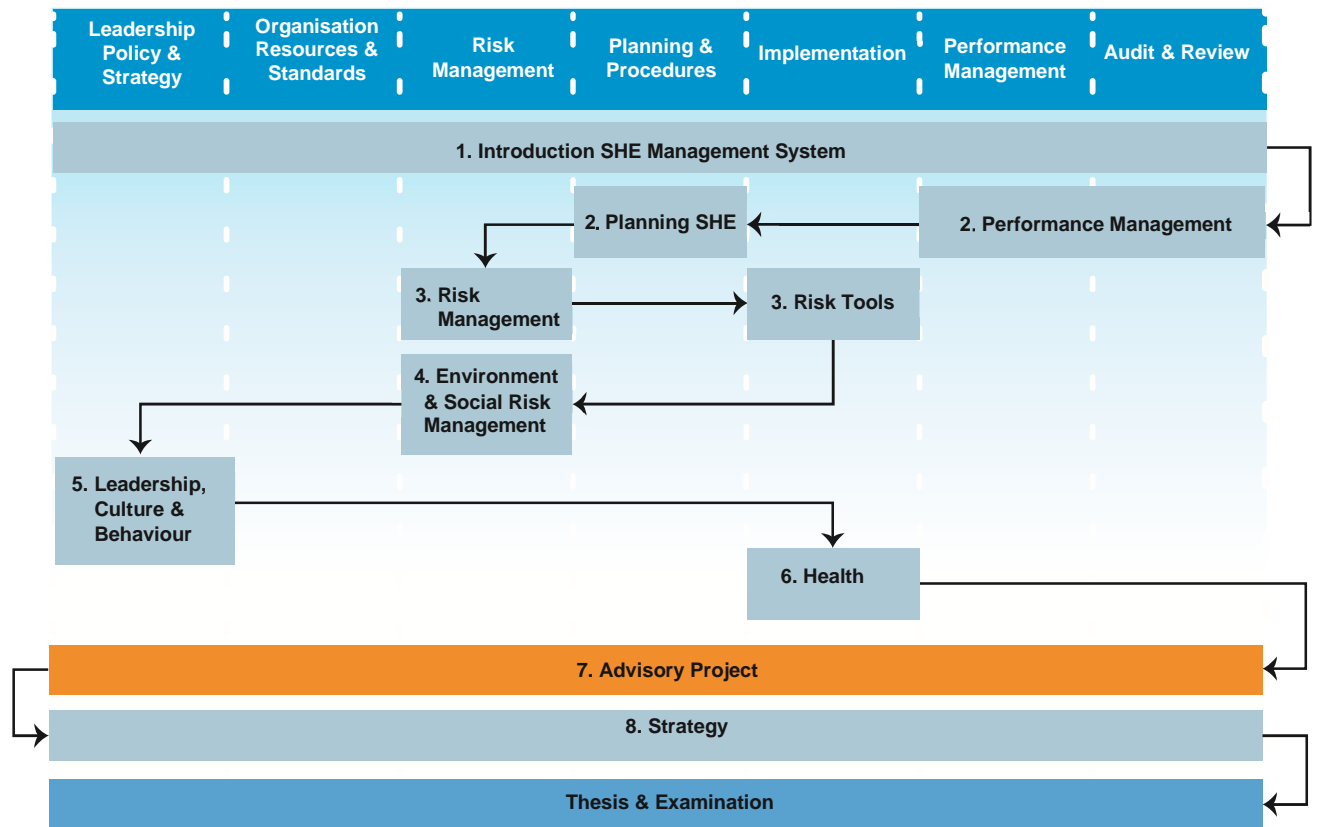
Leadership Policy & Strategy

Organisation Resources & Standards

Risk Management

Planning & Procedures

Implementation

Performance Management

Audit & Review

1. Introduction SHE Management System

2. Planning SHE

2. Performance Management

3. Risk Management

3. Risk Tools

4. Environment & Social Risk Management

5. Leadership, Culture & Behaviour

6. Health

7. Advisory Project

8. Strategy

Thesis & Examination